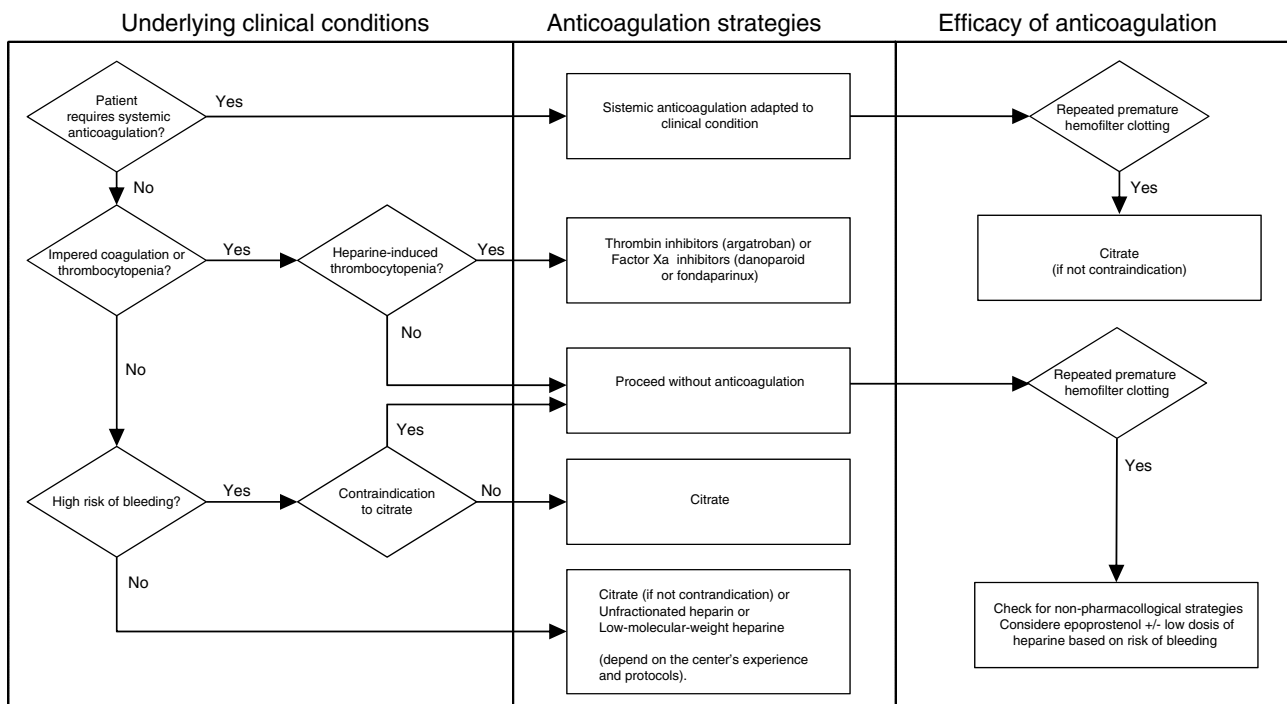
Underlying clinical conditions

Anticoagulation strategies

Efficacy of anticoagulation

Patient requires systemic anticoagulation?

Yes

Sistemic anticoagulation adapted to clinical condition

Repeated premature hemofilter clotting

Yes

No

Impered coagulation or thrombocytopenia?

Yes

Heparine-induced thrombocytopenia?

Yes

Thrombin inhibitors (argatroban) or Factor Xa inhibitors (danoparoid or fondaparinux)

Citrate (if not contraindication)

No

No

Proceed without anticoagulation

Repeated premature hemofilter clotting

Yes

Yes

High risk of bleeding?

Yes

Contraindication to citrate

No

Citrate

No

Citrate (if not contrandication) or Unfractionated heparin or Low-molecular-weight heparine

(depend on the center's experience and protocols).

Check for non-pharmacollogical strategies Considere epoprostenol +/- low dosis of heparine based on risk of bleeding